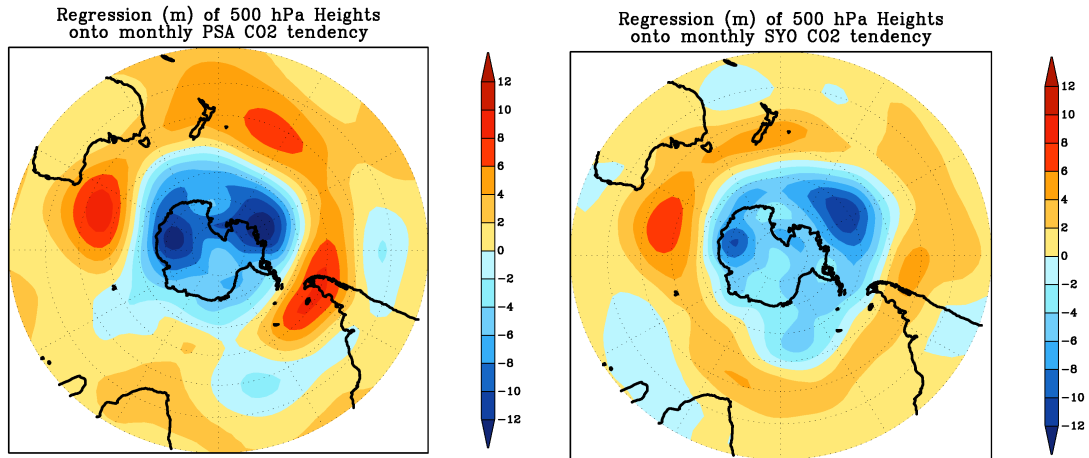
Regression (m) of 500 hPa Heights onto monthly PSA CO2 tendency

12
10
8
6
4
2
0
-2
-4
-6
-8
-10
-12

Regression (m) of 500 hPa Heights onto monthly SYO CO2 tendency

12
10
8
6
4
2
0
-2
-4
-6
-8
-10
-12